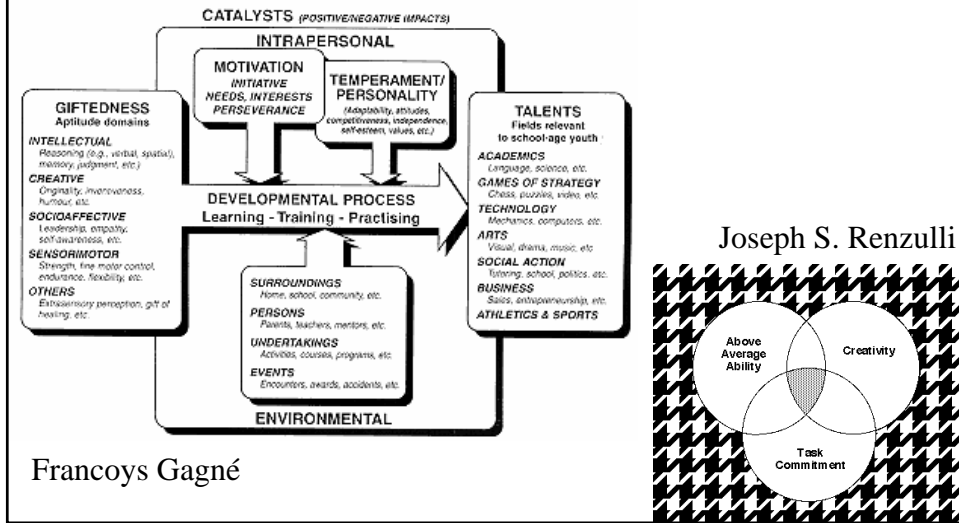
CATALYSTS (POSITIVE/NEGATIVE IMPACTS)

INTRAPERSONAL

MOTIVATION
INITIATIVE
NEEDS, INTERESTS
PERSEVERANCE

TEMPERAMENT/
PERSONALITY
(Adaptability, attitudes, competitiveness, independence, self-esteem, values, etc.)

GIFTEDNESS
Aptitude domains

INTELLECTUAL
Reasoning (e.g., verbal, spatial), memory, judgment, etc.)

CREATIVE
Originality, inventiveness, humour, etc.

SOCIOAFFECTIVE
Leadership, empathy, self-awareness, etc.

SENSORIMOTOR
Strength, fine motor control, endurance, flexibility, etc.

OTHERS
Extrasensory perception, gift of healing, etc.

DEVELOPMENTAL PROCESS
Learning - Training - Practising

TALENTS
Fields relevant to school-age youth

ACADEMICS
Language, science, etc.

GAMES OF STRATEGY
Chess, puzzles, video, etc.

TECHNOLOGY
Mechanics, computers, etc.

ARTS
Visual, drama, music, etc.

SOCIAL ACTION
Tutoring, school, politics, etc.

BUSINESS
Sales, entrepreneurship, etc.

ATHLETICS & SPORTS

SURROUNDINGS
Home, school, community, etc.

PERSONS
Parents, teachers, mentors, etc.

UNDERTAKINGS
Activities, courses, programs, etc.

EVENTS
Encounters, awards, accidents, etc.

ENVIRONMENTAL

Francoys Gagné

Joseph S. Renzulli

Above Average Ability

Creativity

Task Commitment